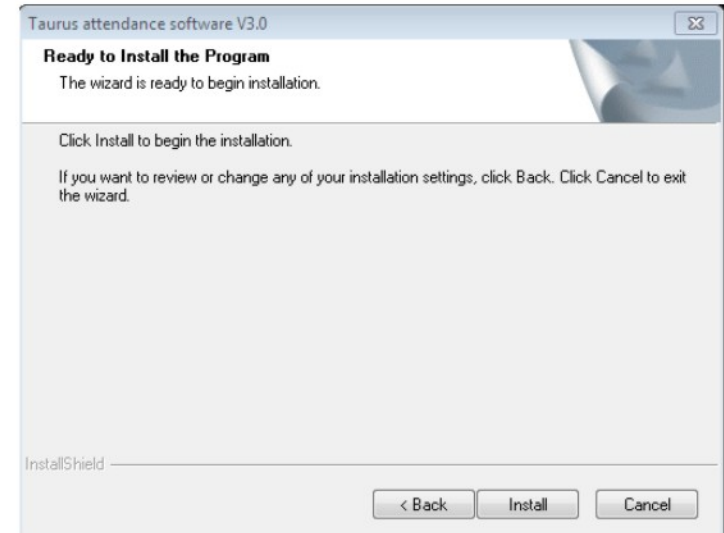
Taurus attendance software V3.0

Ready to Install the Program

The wizard is ready to begin installation.

Click Install to begin the installation.

If you want to review or change any of your installation settings, click Back. Click Cancel to exit the wizard.

InstallShield

< Back

Install

Cancel